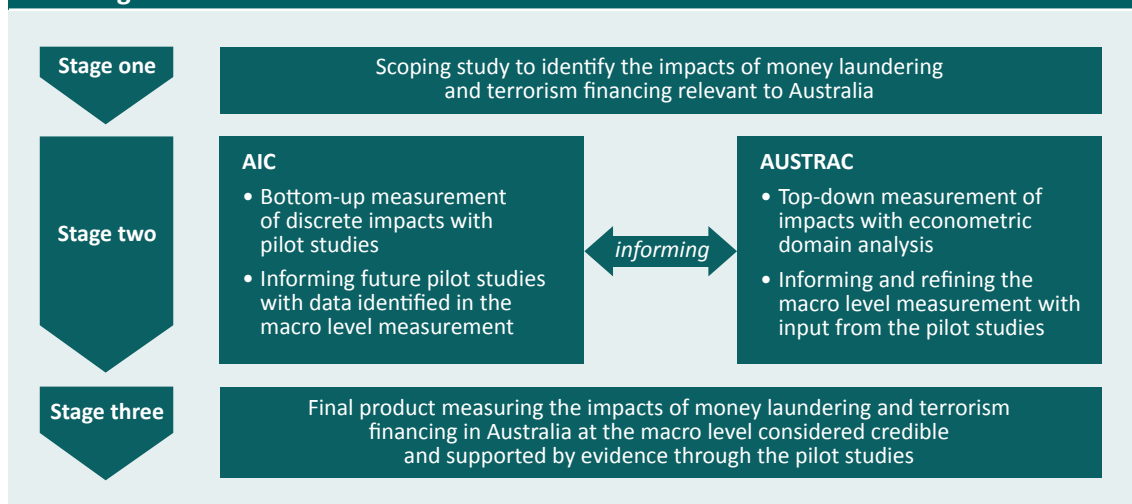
Stage one

Scoping study to identify the impacts of money laundering and terrorism financing relevant to Australia

Stage two

AIC

• Bottom-up measurement of discrete impacts with pilot studies

• Informing future pilot studies with data identified in the macro level measurement

informing

AUSTRAC

• Top-down measurement of impacts with econometric domain analysis

• Informing and refining the macro level measurement with input from the pilot studies

Stage three

Final product measuring the impacts of money laundering and terrorism financing in Australia at the macro level considered credible and supported by evidence through the pilot studies